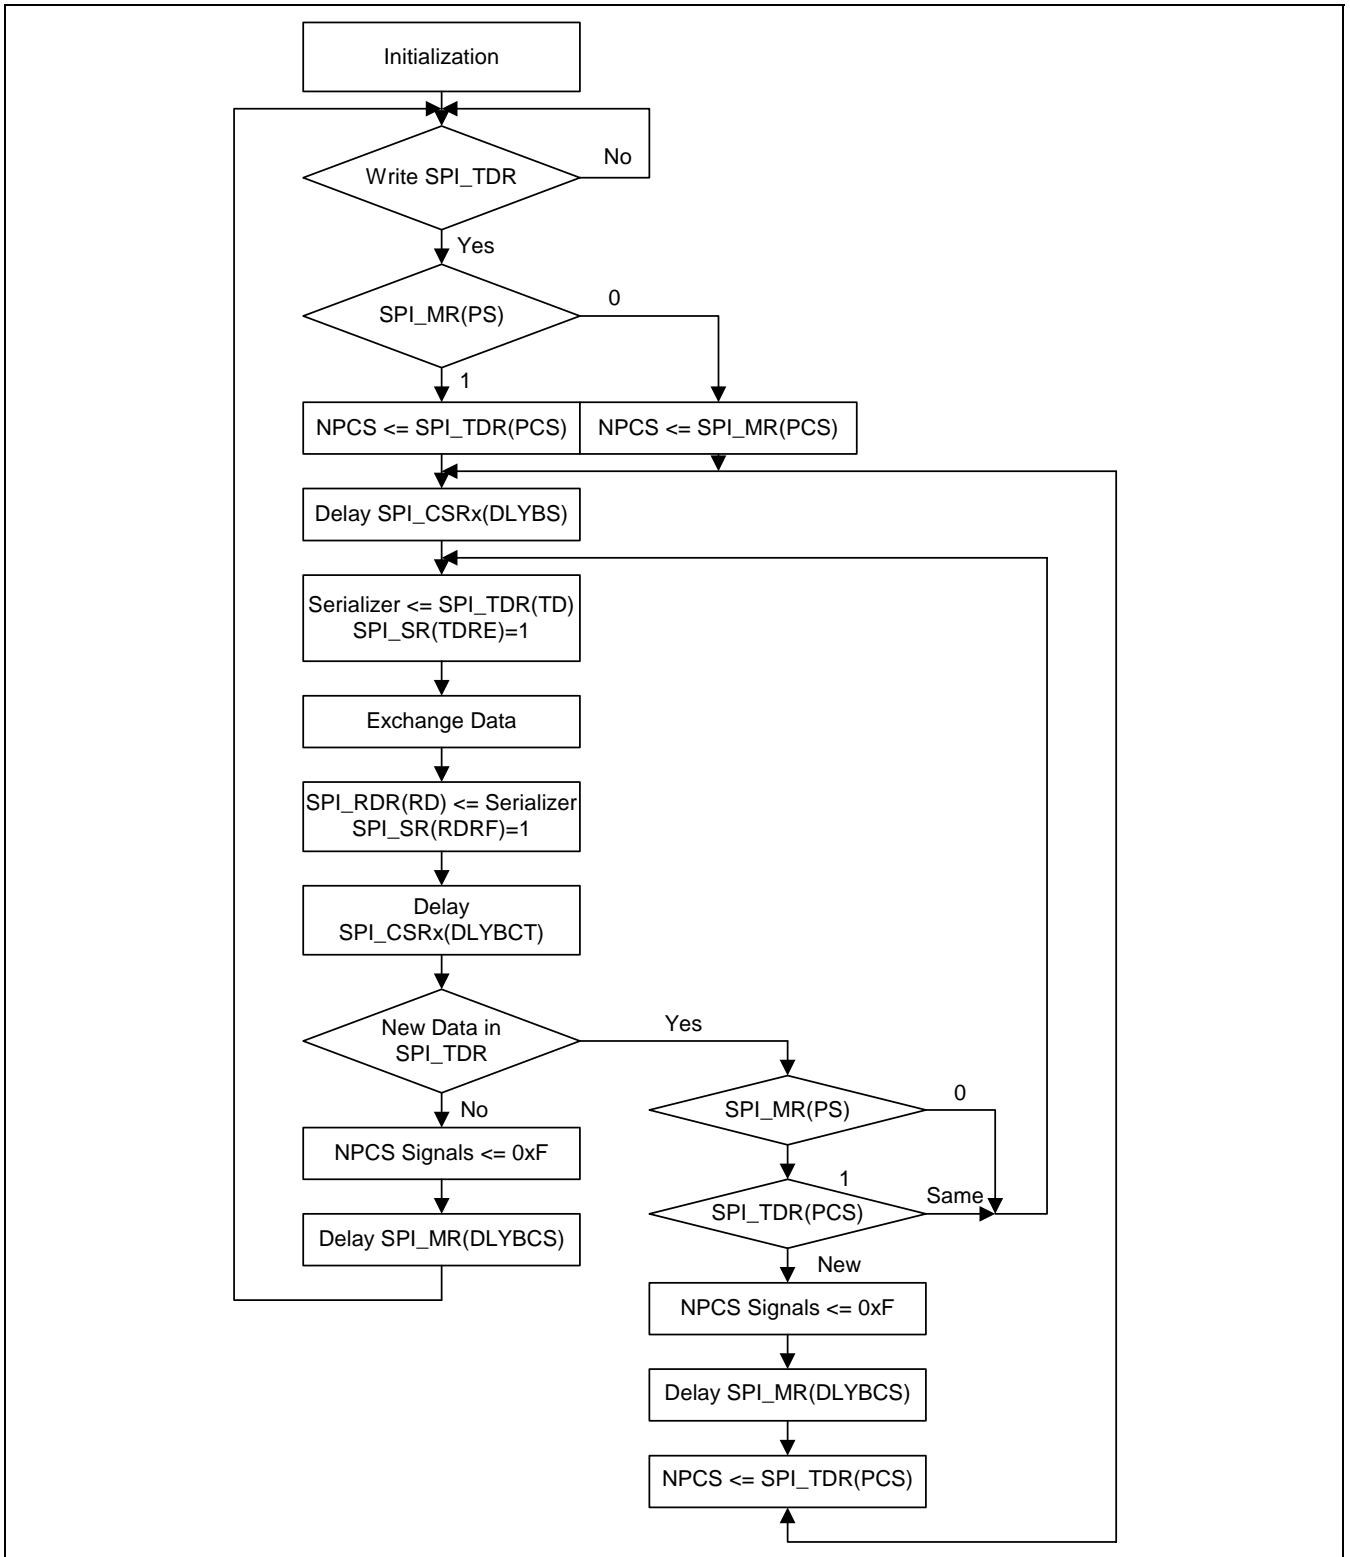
Initialization

Write SPI_TDR

No

Yes

SPI_MR(PS)

0

1

NPCS <= SPI_TDR(PCS)

NPCS <= SPI_MR(PCS)

Delay SPI_CSRx(DLYBS)

Serializer <= SPI_TDR(TD)
SPI_SR(TDRE)=1

Exchange Data

SPI_RDR(RD) <= Serializer
SPI_SR(RDRF)=1

Delay
SPI_CSRx(DLYBCT)

New Data in
SPI_TDR

Yes

No

SPI_MR(PS)

0

NPCS Signals <= 0xF

1

Same

SPI_TDR(PCS)

Delay SPI_MR(DLYBCS)

New

NPCS Signals <= 0xF

Delay SPI_MR(DLYBCS)

NPCS <= SPI_TDR(PCS)